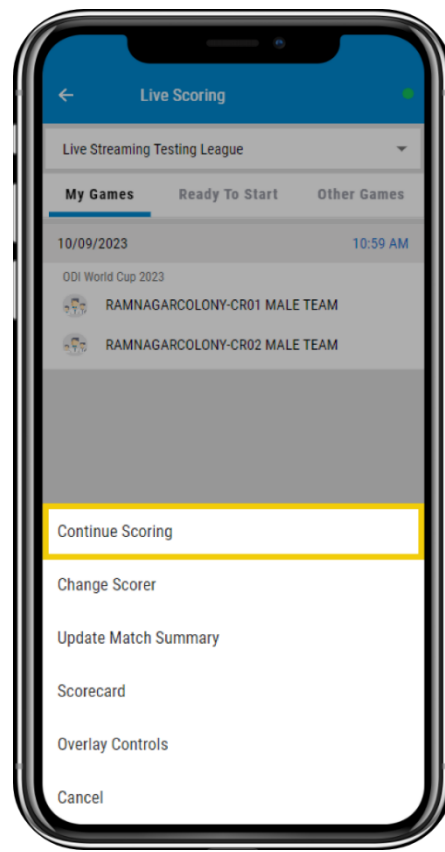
Live Scoring

Live Streaming Testing League

My Games
Ready To Start
Other Games

10/09/2023
10:59 AM

ODI World Cup 2023
RAMNAGARCOLONY-CR01 MALE TEAM
RAMNAGARCOLONY-CR02 MALE TEAM

Continue Scoring
Change Scorer
Update Match Summary
Scorecard
Overlay Controls
Cancel